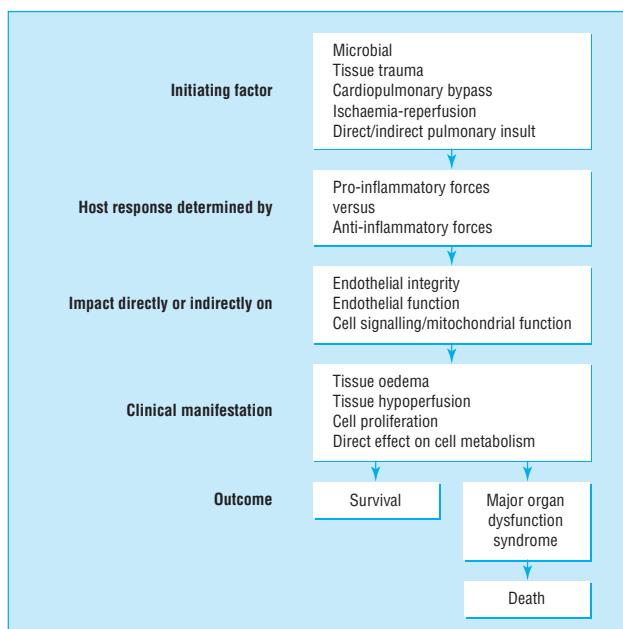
Initiating factor

Microbial
Tissue trauma
Cardiopulmonary bypass
Ischaemia-reperfusion
Direct/indirect pulmonary insult

Host response determined by

Pro-inflammatory forces
versus
Anti-inflammatory forces

Impact directly or indirectly on

Endothelial integrity
Endothelial function
Cell signalling/mitochondrial function

Clinical manifestation

Tissue oedema
Tissue hypoperfusion
Cell proliferation
Direct effect on cell metabolism

Outcome

Survival

Major organ dysfunction syndrome

Death